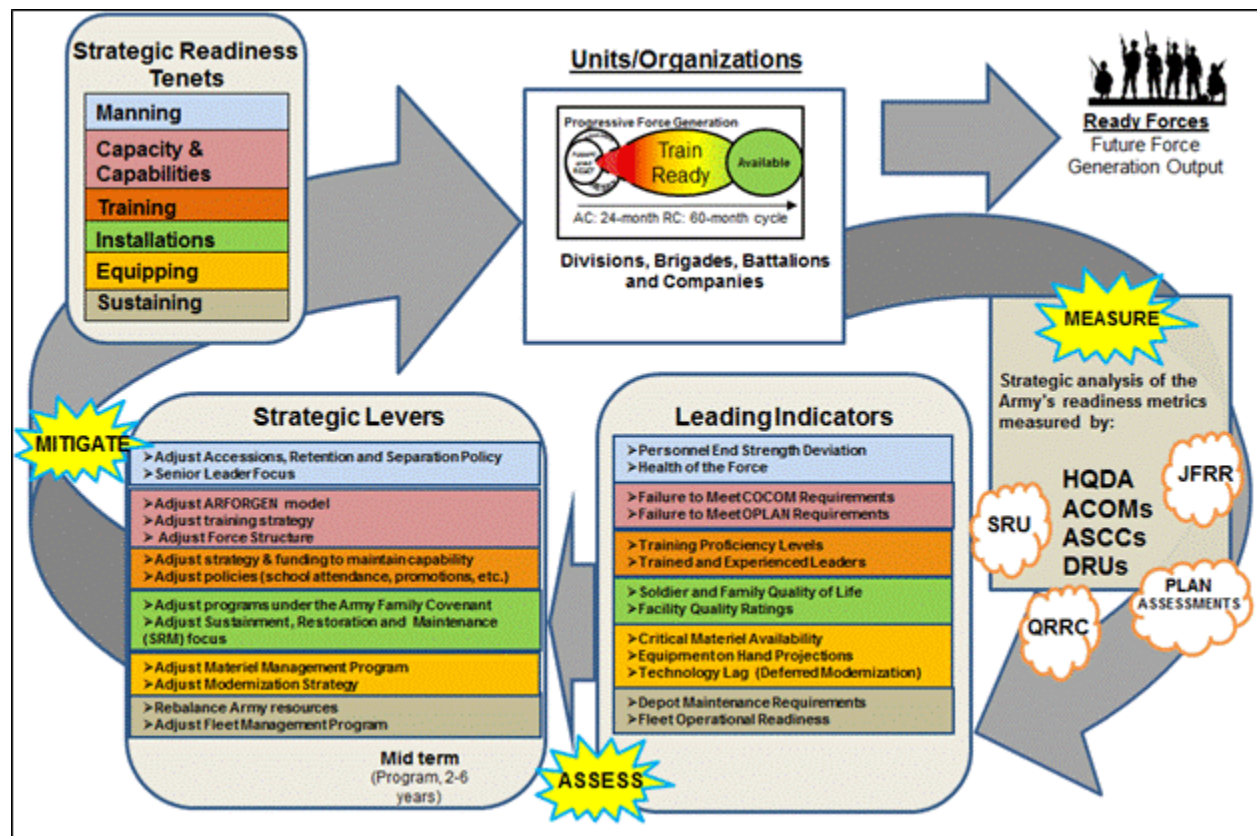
Strategic Readiness Tenets

Manning

Capacity & Capabilities

Training

Installations

Equipping

Sustaining

Units/Organizations

Progressive Force Generation

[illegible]

Train Ready

Available

AC: 24-month RC: 60-month cycle

Divisions, Brigades, Battalions and Companies

Ready Forces

Future Force Generation Output

MEASURE

Strategic analysis of the Army's readiness metrics measured by:

HQDA
ACOMs
ASCCs
DRUs

JFRR

SRU

PLAN ASSESSMENTS

QRRC

MITIGATE

Strategic Levers

➢Adjust Accessions, Retention and Separation Policy
➢Senior Leader Focus

➢Adjust ARFORGEN model
➢Adjust training strategy
➢ Adjust Force Structure

➢Adjust strategy & funding to maintain capability
➢Adjust policies (school attendance, promotions, etc.)

➢Adjust programs under the Army Family Covenant
➢Adjust Sustainment, Restoration and Maintenance (SRM) focus

➢Adjust Materiel Management Program
➢Adjust Modernization Strategy

➢Rebalance Army resources
➢Adjust Fleet Management Program

Mid term
(Program, 2-6 years)

ASSESS

Leading Indicators

➢Personnel End Strength Deviation
➢Health of the Force

➢Failure to Meet COCOM Requirements
➢Failure to Meet OPLAN Requirements

➢Training Proficiency Levels
➢Trained and Experienced Leaders

➢Soldier and Family Quality of Life
➢Facility Quality Ratings

➢Critical Materiel Availability
➢Equipment on Hand Projections
➢Technology Lag (Deferred Modernization)

➢Depot Maintenance Requirements
➢Fleet Operational Readiness